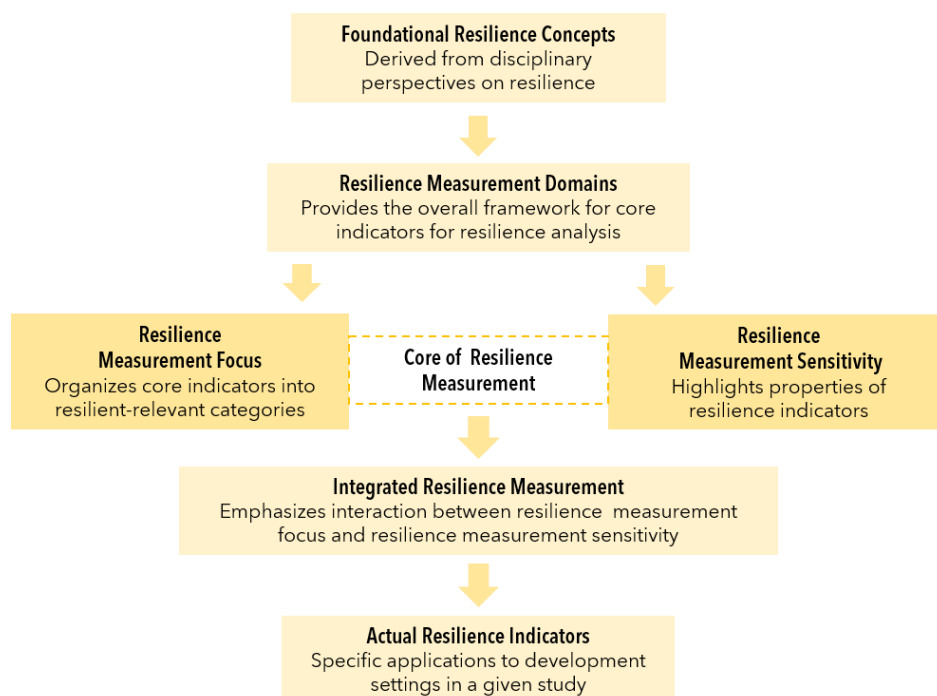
Foundational Resilience Concepts
Derived from disciplinary perspectives on resilience

Resilience Measurement Domains
Provides the overall framework for core indicators for resilience analysis

Resilience Measurement Focus
Organizes core indicators into resilient-relevant categories

Core of Resilience Measurement

Resilience Measurement Sensitivity
Highlights properties of resilience indicators

Integrated Resilience Measurement
Emphasizes interaction between resilience measurement focus and resilience measurement sensitivity

Actual Resilience Indicators
Specific applications to development settings in a given study